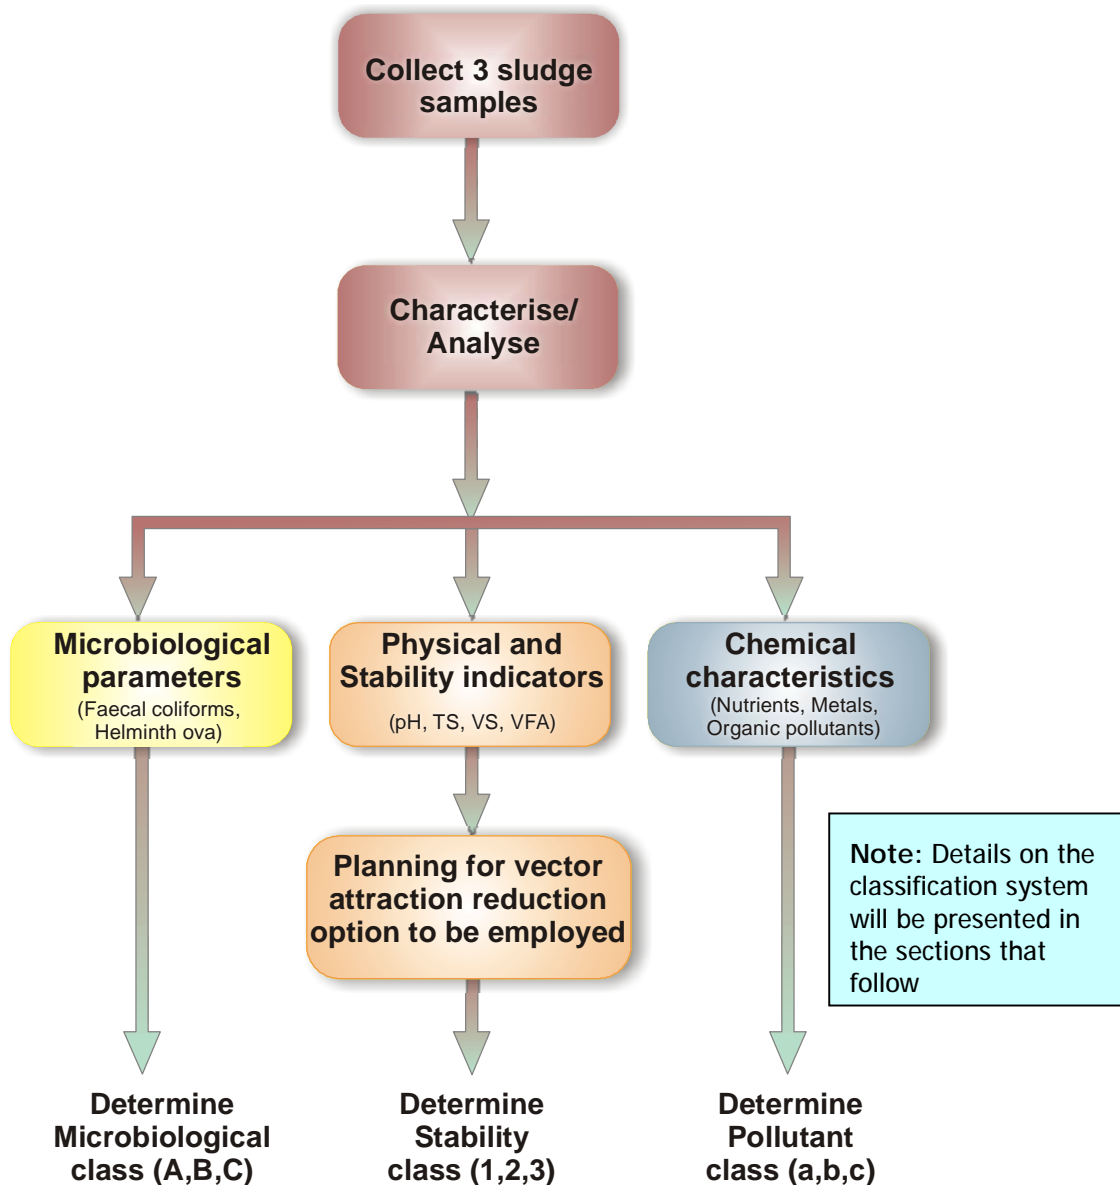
Collect 3 sludge samples

Characterise/ Analyse

Microbiological parameters
(Faecal coliforms, Helminth ova)

Physical and Stability indicators
(pH, TS, VS, VFA)

Chemical characteristics
(Nutrients, Metals, Organic pollutants)

Planning for vector attraction reduction option to be employed

Note: Details on the classification system will be presented in the sections that follow

Determine Microbiological class (A,B,C)

Determine Stability class (1,2,3)

Determine Pollutant class (a,b,c)